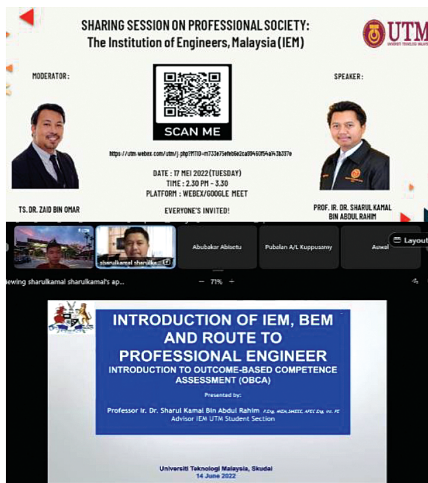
SHARING SESSION ON PROFESSIONAL SOCIETY:
The Institution of Engineers, Malaysia (IEM)

UTM

MODERATOR :

SPEAKER :

SCAN ME

https://utm.webex.com/utm/j.php?MTID=m733e75efb06e2ca9945054a943b397e

DATE : 17 MEI 2022 (TUESDAY)
TIME : 2.30 PM - 3.30
PLATFORM : WEBEX/GOOGLE MEET

EVERYONE'S INVITED!

TS. DR. ZAID BIN OMAR

PROF. IR. DR. SHARUL KAMAL BIN ABDUL RAHIM

sharulkamal sharulka...

Abubakar Abisetu

Pubalan A/L Kuppusamy

Auwal

Layout

Viewing sharulkamal sharulkamal's ap...

71%

INTRODUCTION OF IEM, BEM AND ROUTE TO PROFESSIONAL ENGINEER

INTRODUCTION TO OUTCOME-BASED COMPETENCE ASSESSMENT (OBCA)

Presented by:

Professor Ir. Dr. Sharul Kamal Bin Abdul Rahim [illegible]
Advisor IEM UTM Student Section

Universiti Teknologi Malaysia, Skudai
14 June 2022